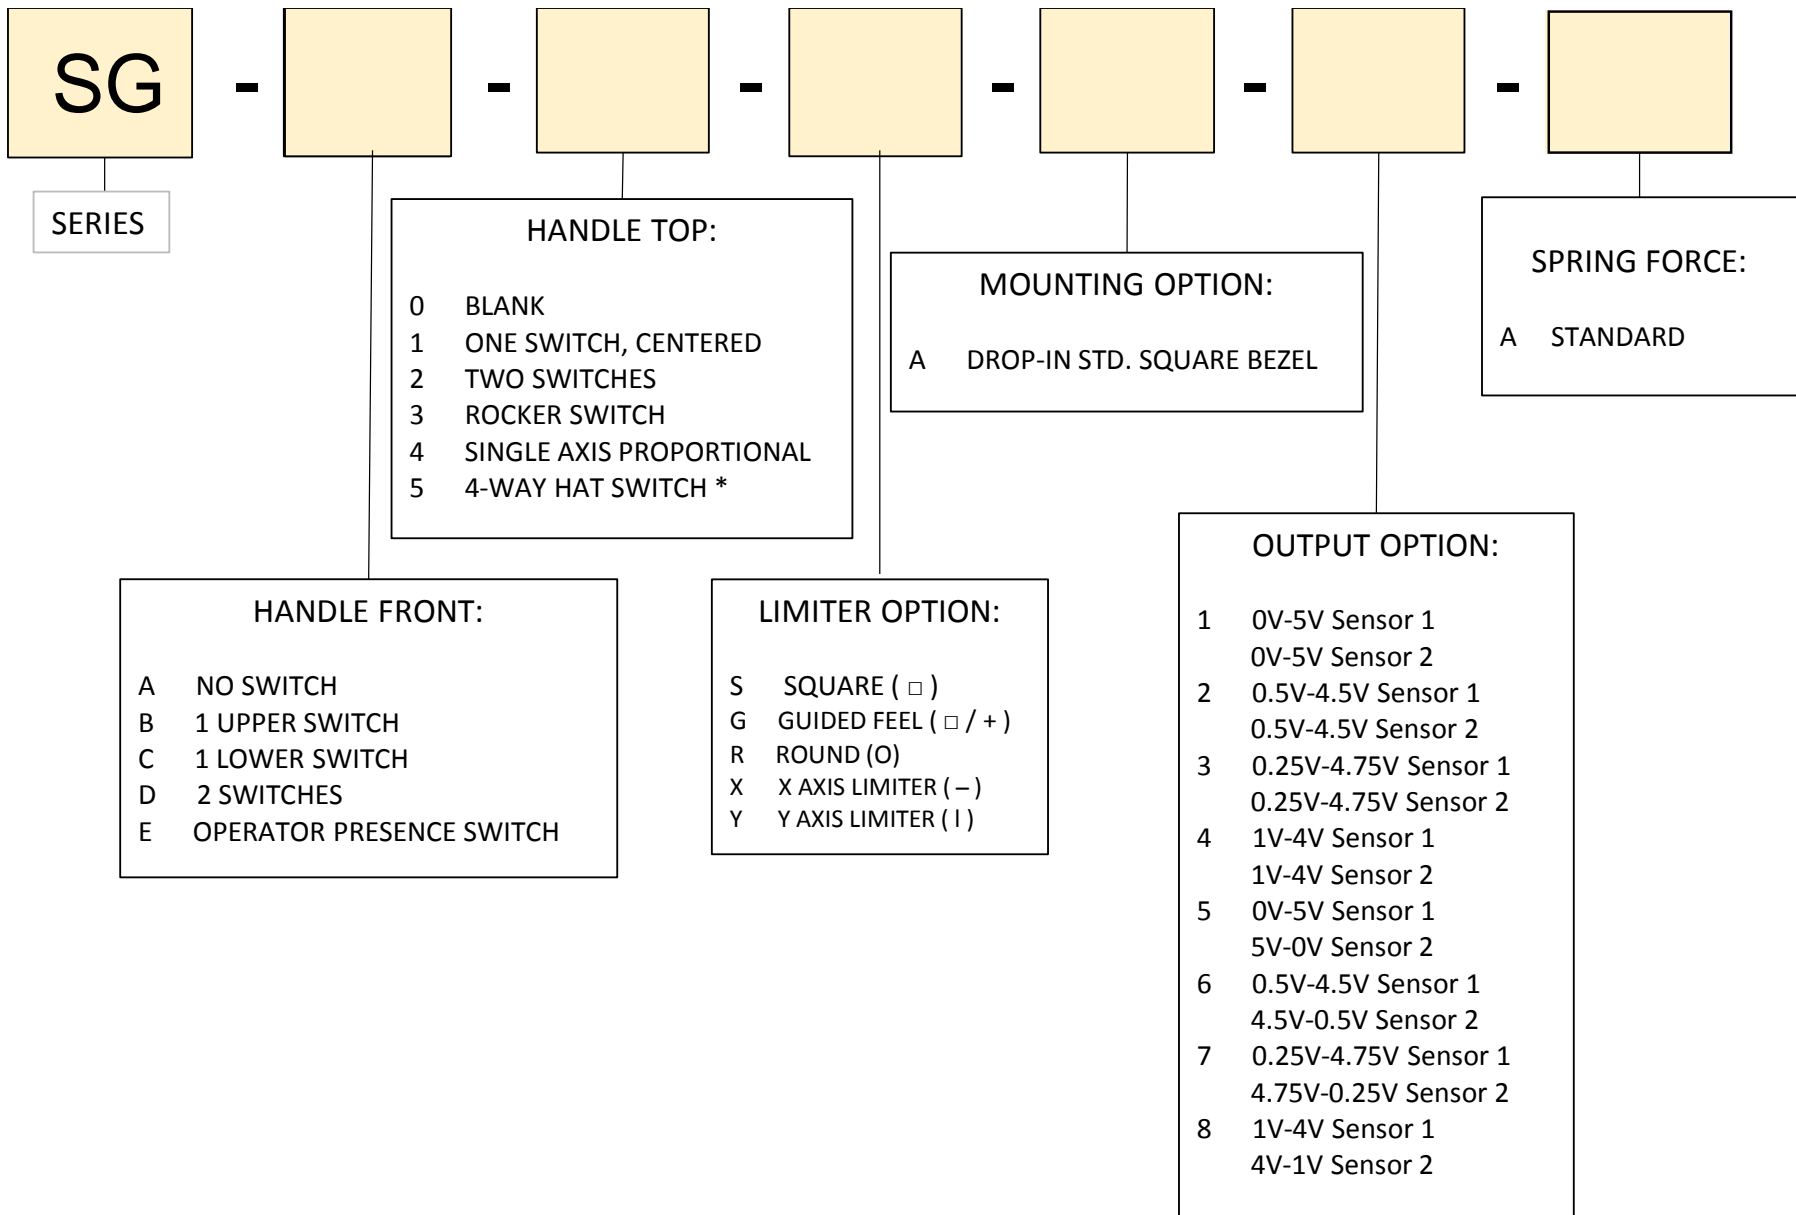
SG - - - - - -

SERIES

HANDLE TOP:

0 BLANK
1 ONE SWITCH, CENTERED
2 TWO SWITCHES
3 ROCKER SWITCH
4 SINGLE AXIS PROPORTIONAL
5 4-WAY HAT SWITCH *

MOUNTING OPTION:

A DROP-IN STD. SQUARE BEZEL

SPRING FORCE:

A STANDARD

HANDLE FRONT:

A NO SWITCH
B 1 UPPER SWITCH
C 1 LOWER SWITCH
D 2 SWITCHES
E OPERATOR PRESENCE SWITCH

LIMITER OPTION:

S SQUARE ( □ )
G GUIDED FEEL ( □ / + )
R ROUND (O)
X X AXIS LIMITER ( – )
Y Y AXIS LIMITER ( l )

OUTPUT OPTION:

1 0V-5V Sensor 1
0V-5V Sensor 2
2 0.5V-4.5V Sensor 1
0.5V-4.5V Sensor 2
3 0.25V-4.75V Sensor 1
0.25V-4.75V Sensor 2
4 1V-4V Sensor 1
1V-4V Sensor 2
5 0V-5V Sensor 1
5V-0V Sensor 2
6 0.5V-4.5V Sensor 1
4.5V-0.5V Sensor 2
7 0.25V-4.75V Sensor 1
4.75V-0.25V Sensor 2
8 1V-4V Sensor 1
4V-1V Sensor 2